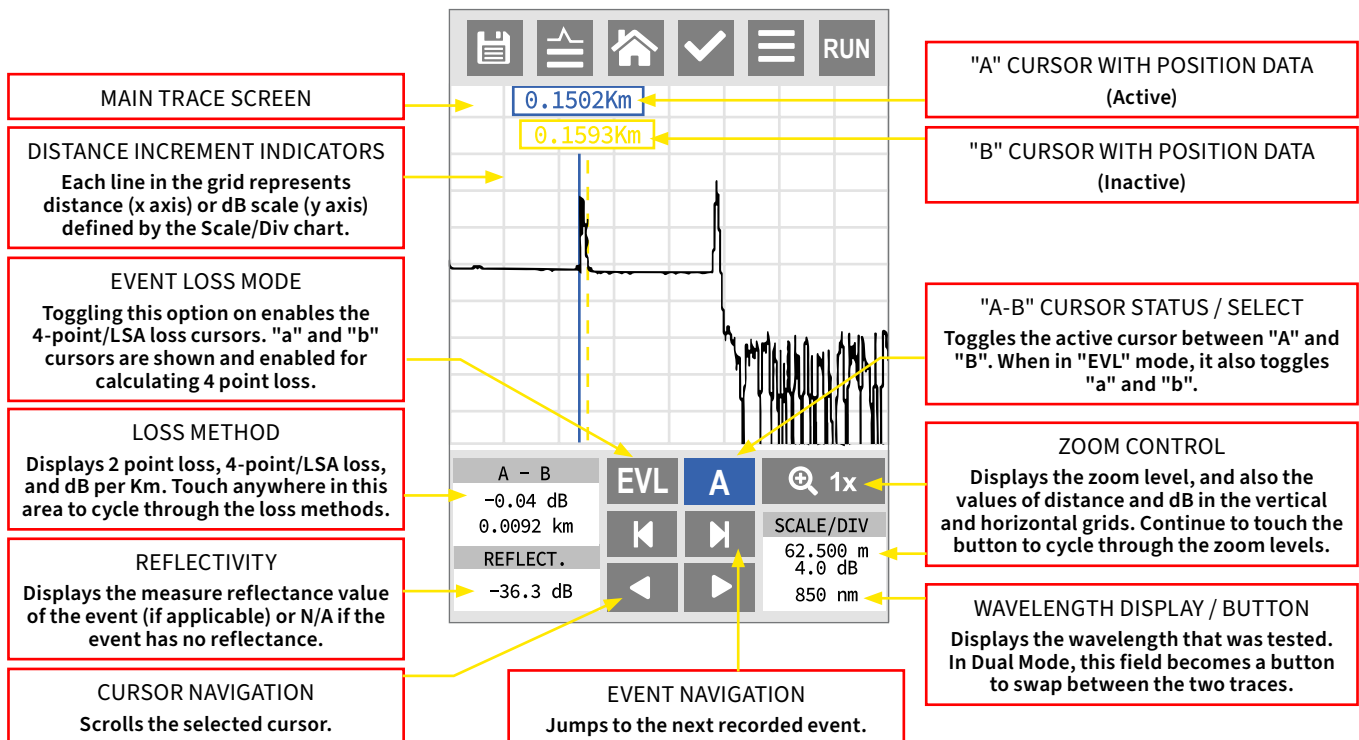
MAIN TRACE SCREEN

DISTANCE INCREMENT INDICATORS
Each line in the grid represents distance (x axis) or dB scale (y axis) defined by the Scale/Div chart.

EVENT LOSS MODE
Toggling this option on enables the 4-point/LSA loss cursors. "a" and "b" cursors are shown and enabled for calculating 4 point loss.

LOSS METHOD
Displays 2 point loss, 4-point/LSA loss, and dB per Km. Touch anywhere in this area to cycle through the loss methods.

REFLECTIVITY
Displays the measure reflectance value of the event (if applicable) or N/A if the event has no reflectance.

CURSOR NAVIGATION
Scrolls the selected cursor.

RUN

0.1502Km

0.1593Km

A - B
-0.04 dB
0.0092 km

REFLECT.
-36.3 dB

EVL

A

1x

SCALE/DIV
62.500 m
4.0 dB
850 nm

"A" CURSOR WITH POSITION DATA
(Active)

"B" CURSOR WITH POSITION DATA
(Inactive)

"A-B" CURSOR STATUS / SELECT
Toggles the active cursor between "A" and "B". When in "EVL" mode, it also toggles "a" and "b".

ZOOM CONTROL
Displays the zoom level, and also the values of distance and dB in the vertical and horizontal grids. Continue to touch the button to cycle through the zoom levels.

WAVELENGTH DISPLAY / BUTTON
Displays the wavelength that was tested. In Dual Mode, this field becomes a button to swap between the two traces.

EVENT NAVIGATION
Jumps to the next recorded event.